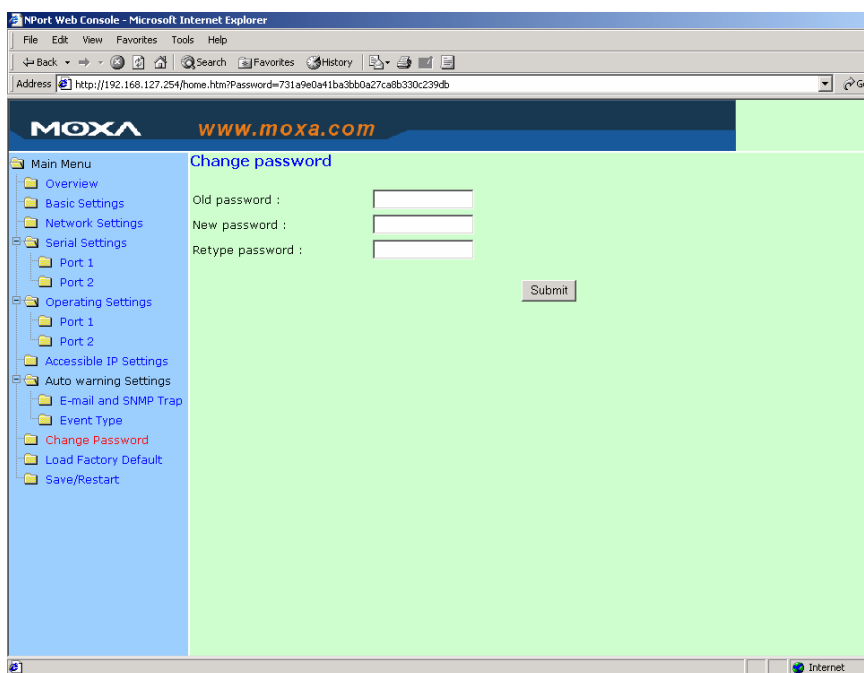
NPort Web Console - Microsoft Internet Explorer

File Edit View Favorites Tools Help

Back Search Favorites History

Address http://192.168.127.254/home.htm?Password=731a9e0a41ba3bb0a27ca8b330c239db

MOXA www.moxa.com

Main Menu
Overview
Basic Settings
Network Settings
Serial Settings
Port 1
Port 2
Operating Settings
Port 1
Port 2
Accessible IP Settings
Auto warning Settings
E-mail and SNMP Trap
Event Type
Change Password
Load Factory Default
Save/Restart

Change password

Old password :
New password :
Retype password :

Submit

Internet